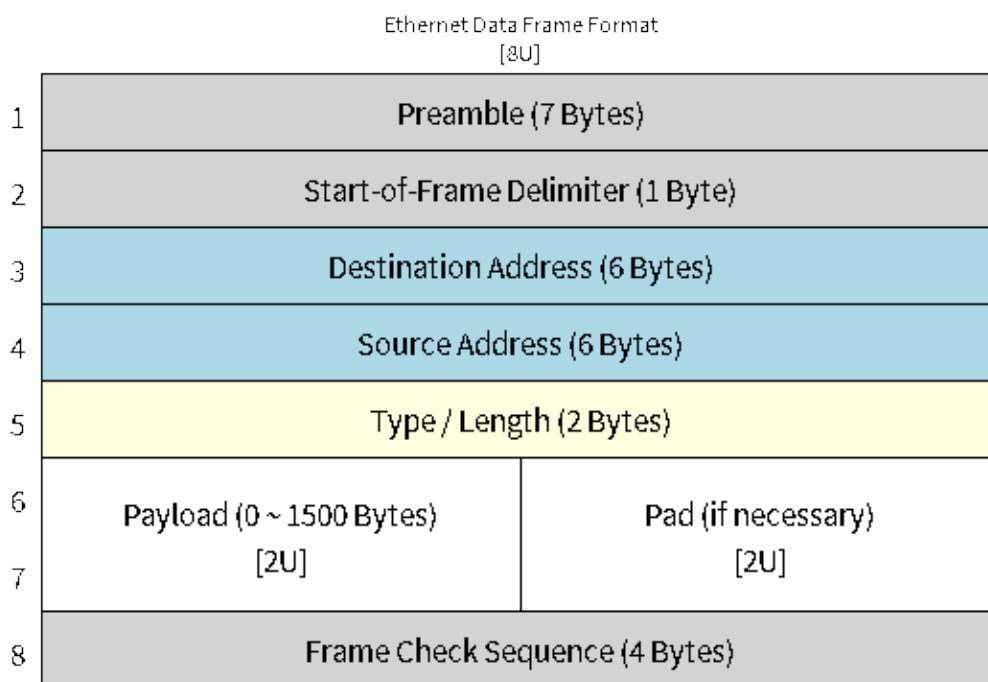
Ethernet Data Frame Format
[8U]

| | | |
|---|---|---|
| 1 | Preamble (7 Bytes) | |
| 2 | Start-of-Frame Delimiter (1 Byte) | |
| 3 | Destination Address (6 Bytes) | |
| 4 | Source Address (6 Bytes) | |
| 5 | Type / Length (2 Bytes) | |
| 6, 7 | Payload (0 ~ 1500 Bytes) [2U] | Pad (if necessary) [2U] |
| 8 | Frame Check Sequence (4 Bytes) | |